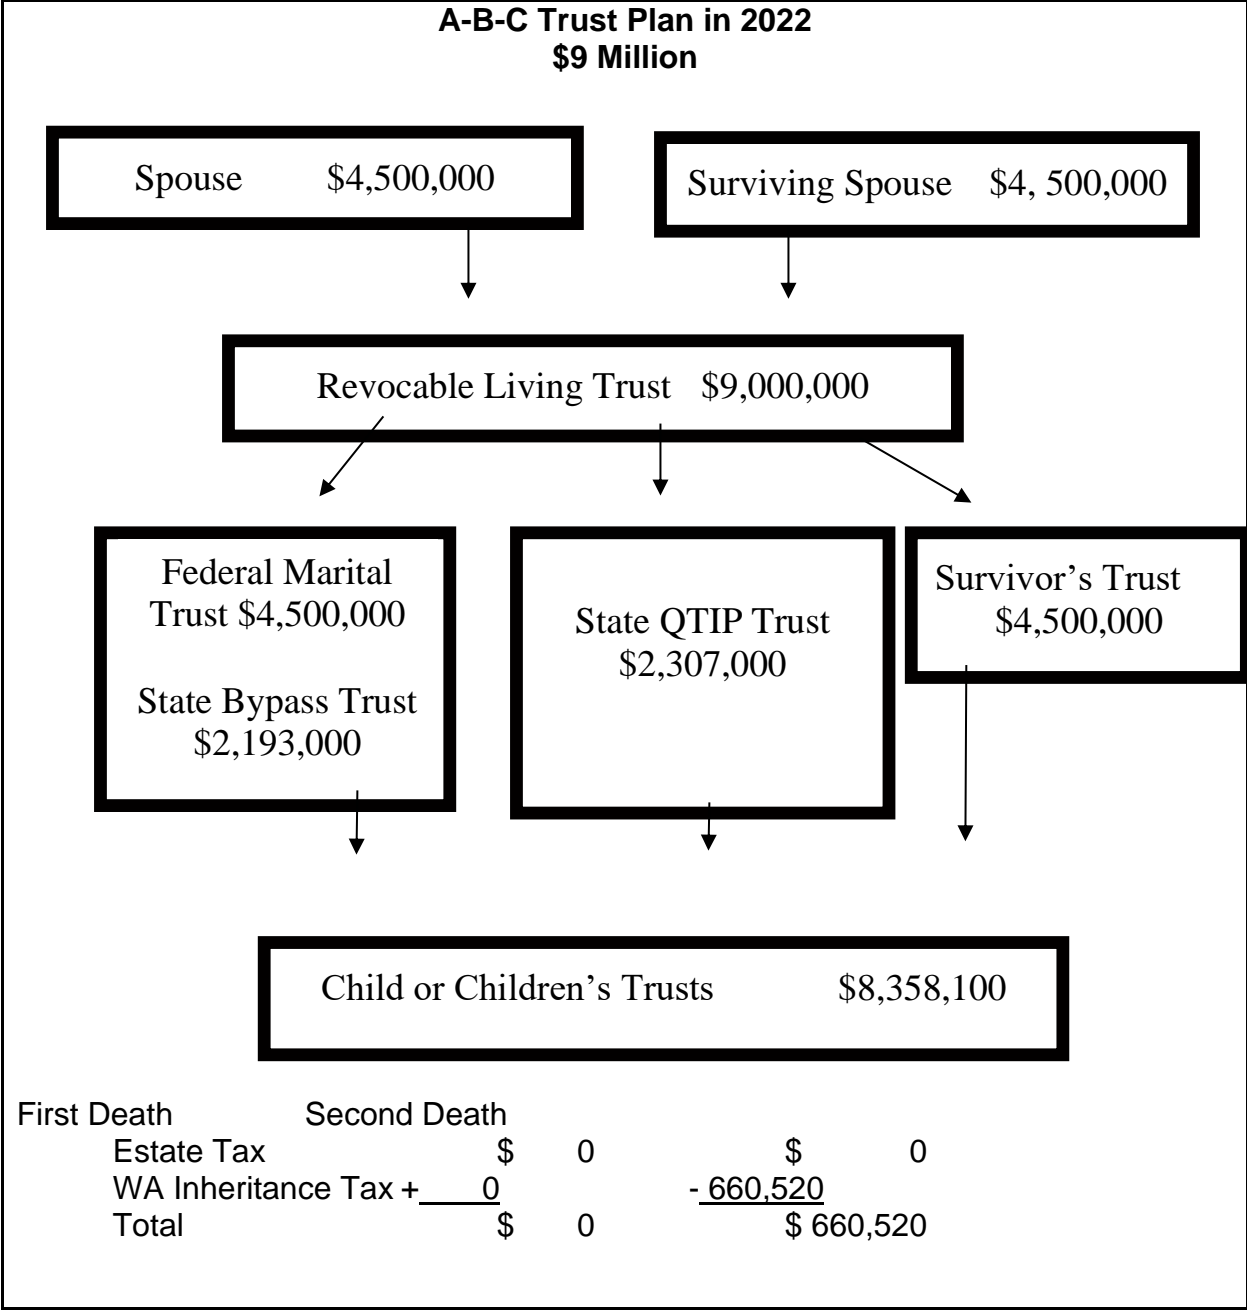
**A-B-C Trust Plan in 2022**
**$9 Million**

Spouse $4,500,000

Surviving Spouse $4, 500,000

Revocable Living Trust $9,000,000

Federal Marital Trust $4,500,000

State Bypass Trust $2,193,000

State QTIP Trust $2,307,000

Survivor's Trust $4,500,000

Child or Children's Trusts $8,358,100

| | First Death | Second Death |
|---|---|---|
| Estate Tax | \$ 0 | \$ 0 |
| WA Inheritance Tax | + 0 | - 660,520 |
| Total | \$ 0 | \$ 660,520 |